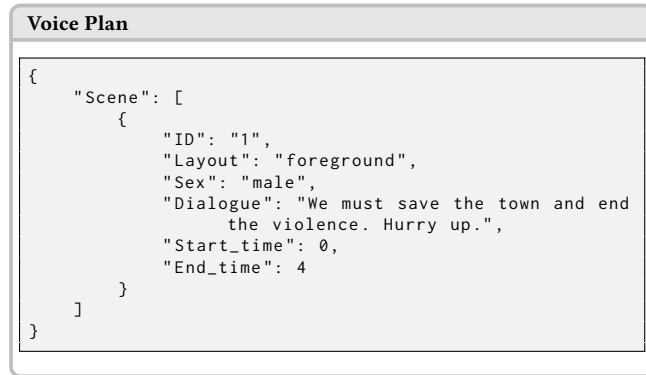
Voice Plan

{
    "Scene": [
        {
            "ID": "1",
            "Layout": "foreground",
            "Sex": "male",
            "Dialogue": "We must save the town and end the violence. Hurry up.",
            "Start_time": 0,
            "End_time": 4
        }
    ]
}